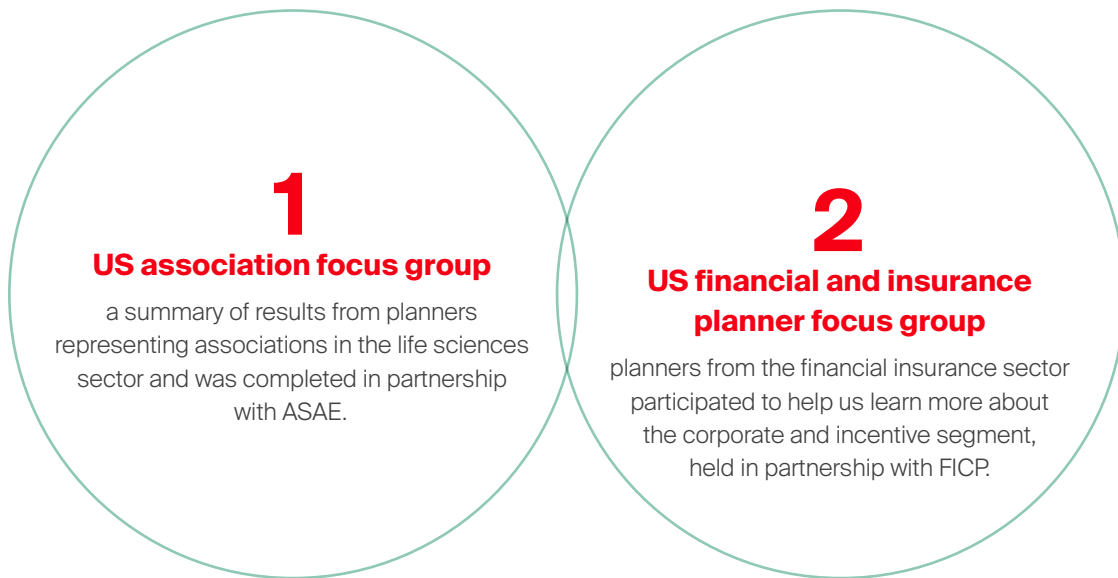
1
US association focus group

a summary of results from planners representing associations in the life sciences sector and was completed in partnership with ASAE.

2
US financial and insurance planner focus group

planners from the financial insurance sector participated to help us learn more about the corporate and incentive segment, held in partnership with FICP.